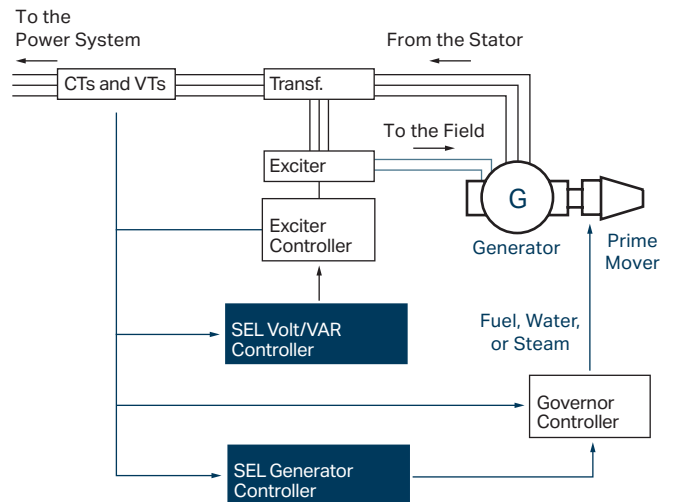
To the
Power System

From the Stator

CTs and VTs

Transf.

To the Field

Exciter

G

Exciter
Controller

Generator

Prime
Mover

SEL Volt/VAR
Controller

Fuel, Water,
or Steam

Governor
Controller

SEL Generator
Controller